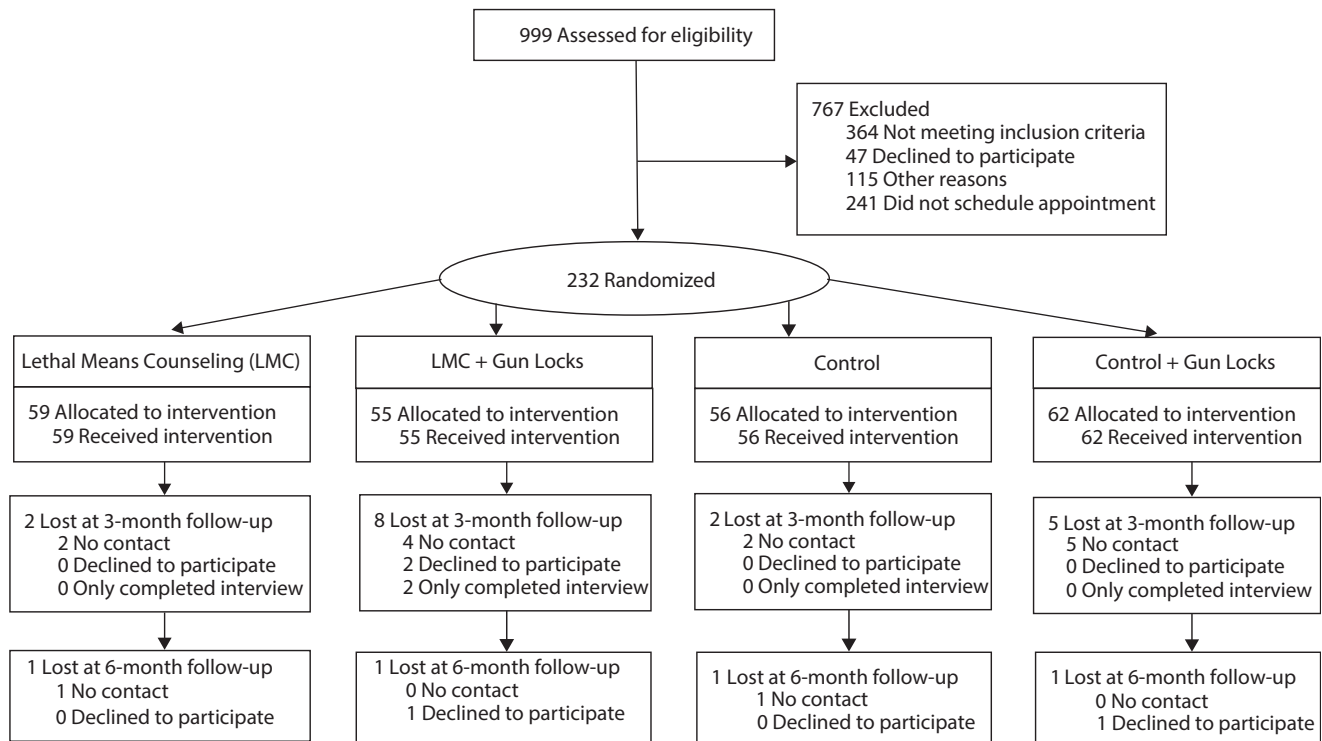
999 Assessed for eligibility

767 Excluded
364 Not meeting inclusion criteria
47 Declined to participate
115 Other reasons
241 Did not schedule appointment

232 Randomized

Lethal Means Counseling (LMC)

59 Allocated to intervention
59 Received intervention

2 Lost at 3-month follow-up
2 No contact
0 Declined to participate
0 Only completed interview

1 Lost at 6-month follow-up
1 No contact
0 Declined to participate

LMC + Gun Locks

55 Allocated to intervention
55 Received intervention

8 Lost at 3-month follow-up
4 No contact
2 Declined to participate
2 Only completed interview

1 Lost at 6-month follow-up
0 No contact
1 Declined to participate

Control

56 Allocated to intervention
56 Received intervention

2 Lost at 3-month follow-up
2 No contact
0 Declined to participate
0 Only completed interview

1 Lost at 6-month follow-up
1 No contact
0 Declined to participate

Control + Gun Locks

62 Allocated to intervention
62 Received intervention

5 Lost at 3-month follow-up
5 No contact
0 Declined to participate
0 Only completed interview

1 Lost at 6-month follow-up
0 No contact
1 Declined to participate